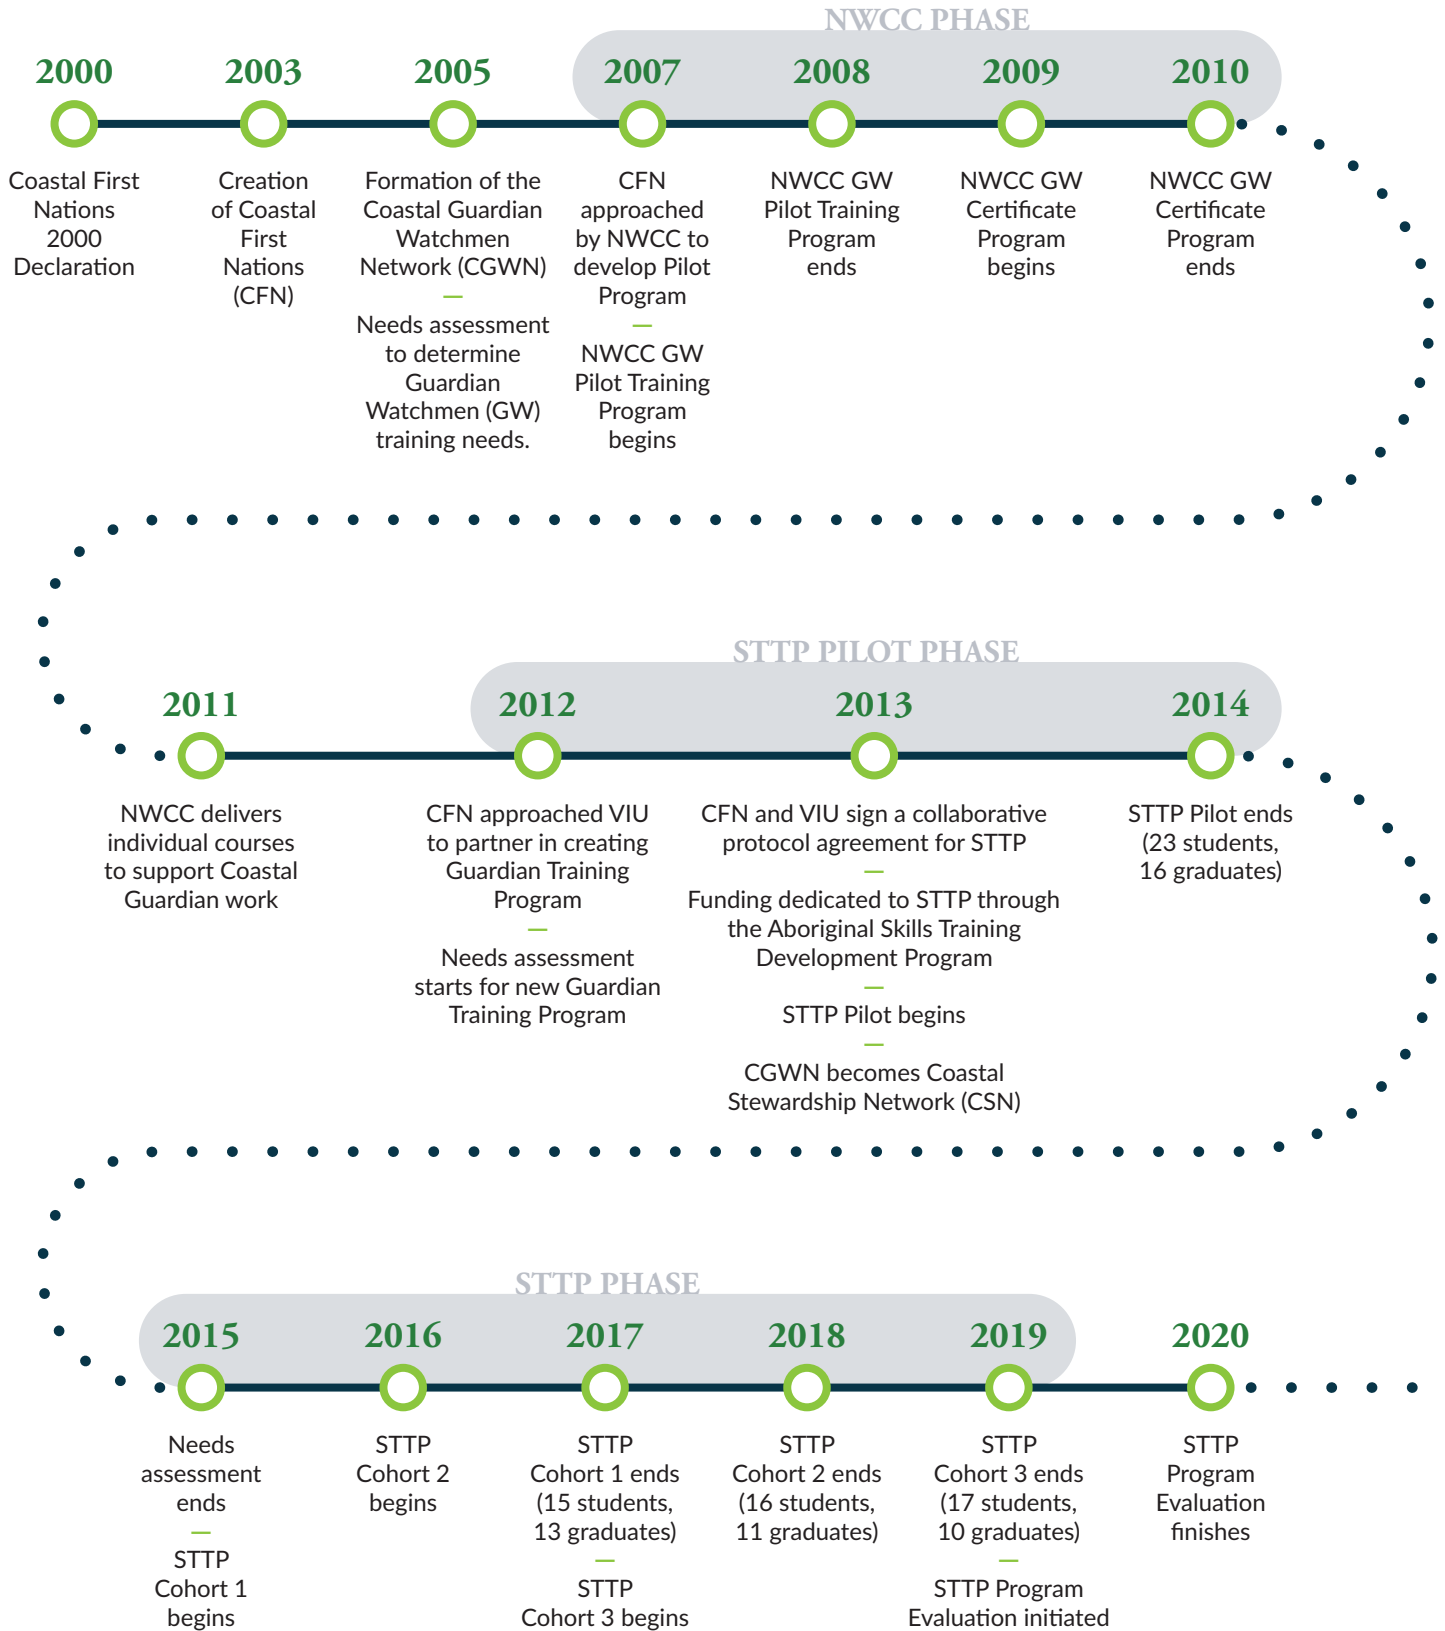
NWCC PHASE

2000
Coastal First Nations 2000 Declaration

2003
Creation of Coastal First Nations (CFN)

2005
Formation of the Coastal Guardian Watchmen Network (CGWN)
—
Needs assessment to determine Guardian Watchmen (GW) training needs.

2007
CFN approached by NWCC to develop Pilot Program
—
NWCC GW Pilot Training Program begins

2008
NWCC GW Pilot Training Program ends

2009
NWCC GW Certificate Program begins

2010
NWCC GW Certificate Program ends

STTP PILOT PHASE

2011
NWCC delivers individual courses to support Coastal Guardian work

2012
CFN approached VIU to partner in creating Guardian Training Program
—
Needs assessment starts for new Guardian Training Program

2013
CFN and VIU sign a collaborative protocol agreement for STTP
—
Funding dedicated to STTP through the Aboriginal Skills Training Development Program
—
STTP Pilot begins
—
CGWN becomes Coastal Stewardship Network (CSN)

2014
STTP Pilot ends (23 students, 16 graduates)

STTP PHASE

2015
Needs assessment ends
—
STTP Cohort 1 begins

2016
STTP Cohort 2 begins

2017
STTP Cohort 1 ends (15 students, 13 graduates)
—
STTP Cohort 3 begins

2018
STTP Cohort 2 ends (16 students, 11 graduates)

2019
STTP Cohort 3 ends (17 students, 10 graduates)
—
STTP Program Evaluation initiated

2020
STTP Program Evaluation finishes